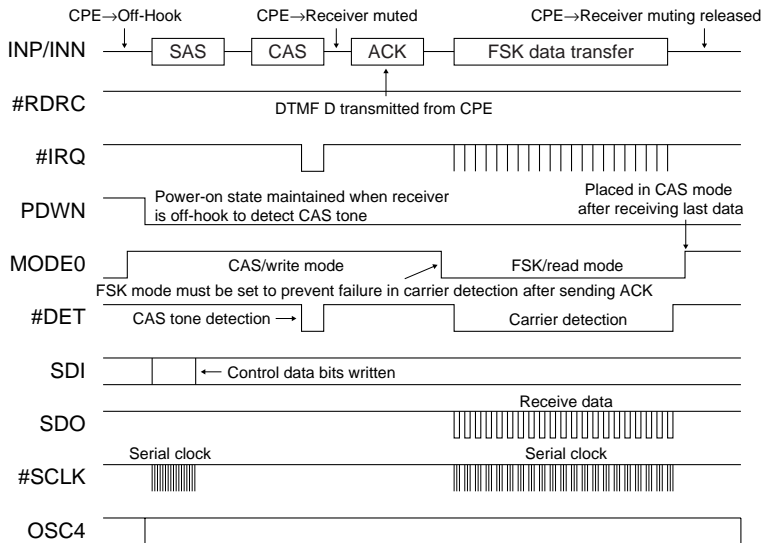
CPE→Off-Hook
CPE→Receiver muted
CPE→Receiver muting released

INP/INN
SAS
CAS
ACK
FSK data transfer

#RDRC
DTMF D transmitted from CPE

#IRQ

PDWN
Power-on state maintained when receiver is off-hook to detect CAS tone
Placed in CAS mode after receiving last data

MODE0
CAS/write mode
FSK/read mode
FSK mode must be set to prevent failure in carrier detection after sending ACK

#DET
CAS tone detection →
Carrier detection

SDI
← Control data bits written

SDO
Receive data

#SCLK
Serial clock
Serial clock

OSC4